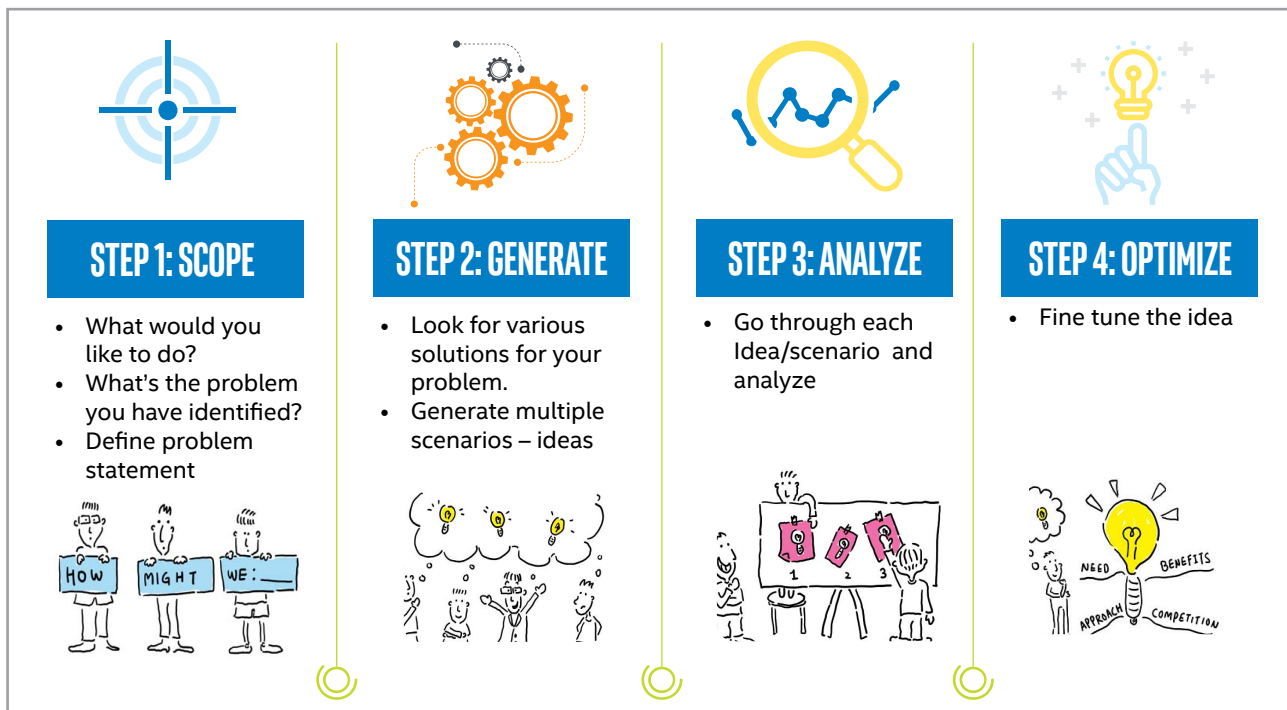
STEP 1: SCOPE

- What would you like to do?
- What's the problem you have identified?
- Define problem statement

HOW MIGHT WE:___

STEP 2: GENERATE

- Look for various solutions for your problem.
- Generate multiple scenarios – ideas

STEP 3: ANALYZE

- Go through each Idea/scenario and analyze

1 2 3

STEP 4: OPTIMIZE

- Fine tune the idea

NEED BENEFITS APPROACH COMPETITION